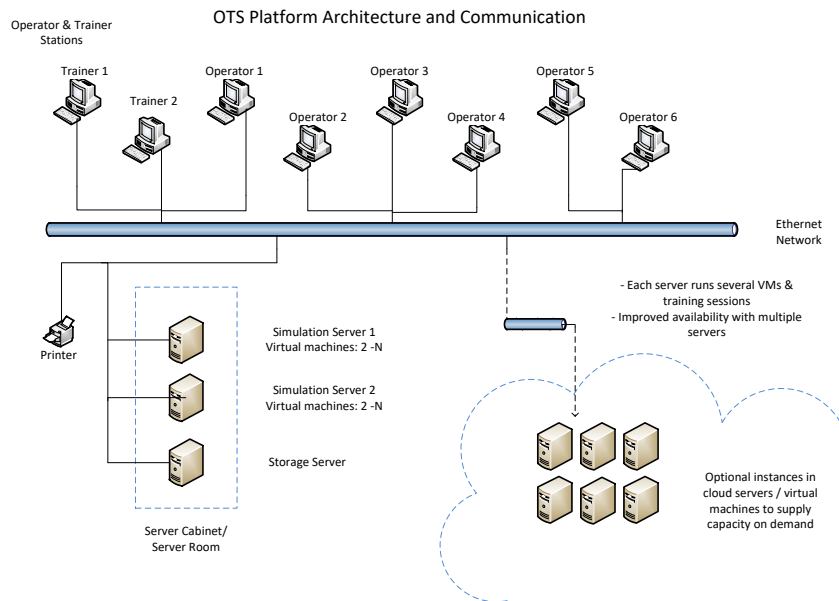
OTS Platform Architecture and Communication

Operator & Trainer Stations

Trainer 1

Trainer 2

Operator 1

Operator 2

Operator 3

Operator 4

Operator 5

Operator 6

Ethernet Network

Printer

Simulation Server 1
Virtual machines: 2 -N

Simulation Server 2
Virtual machines: 2 -N

Storage Server

Server Cabinet/ Server Room

- Each server runs several VMs & training sessions
- Improved availability with multiple servers

Optional instances in cloud servers / virtual machines to supply capacity on demand